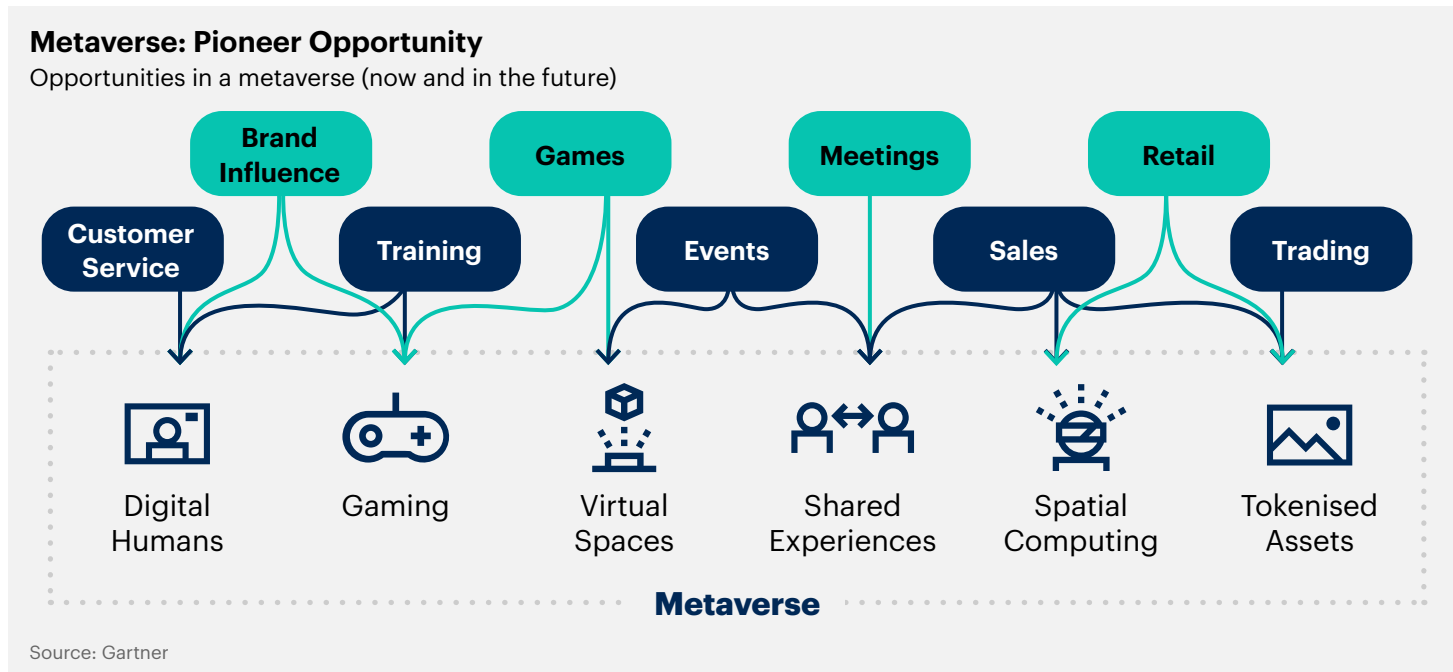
**Metaverse: Pioneer Opportunity**
Opportunities in a metaverse (now and in the future)

Brand Influence

Games

Meetings

Retail

Customer Service

Training

Events

Sales

Trading

Digital Humans

Gaming

Virtual Spaces

Shared Experiences

Spatial Computing

Tokenised Assets

Metaverse

Source: Gartner